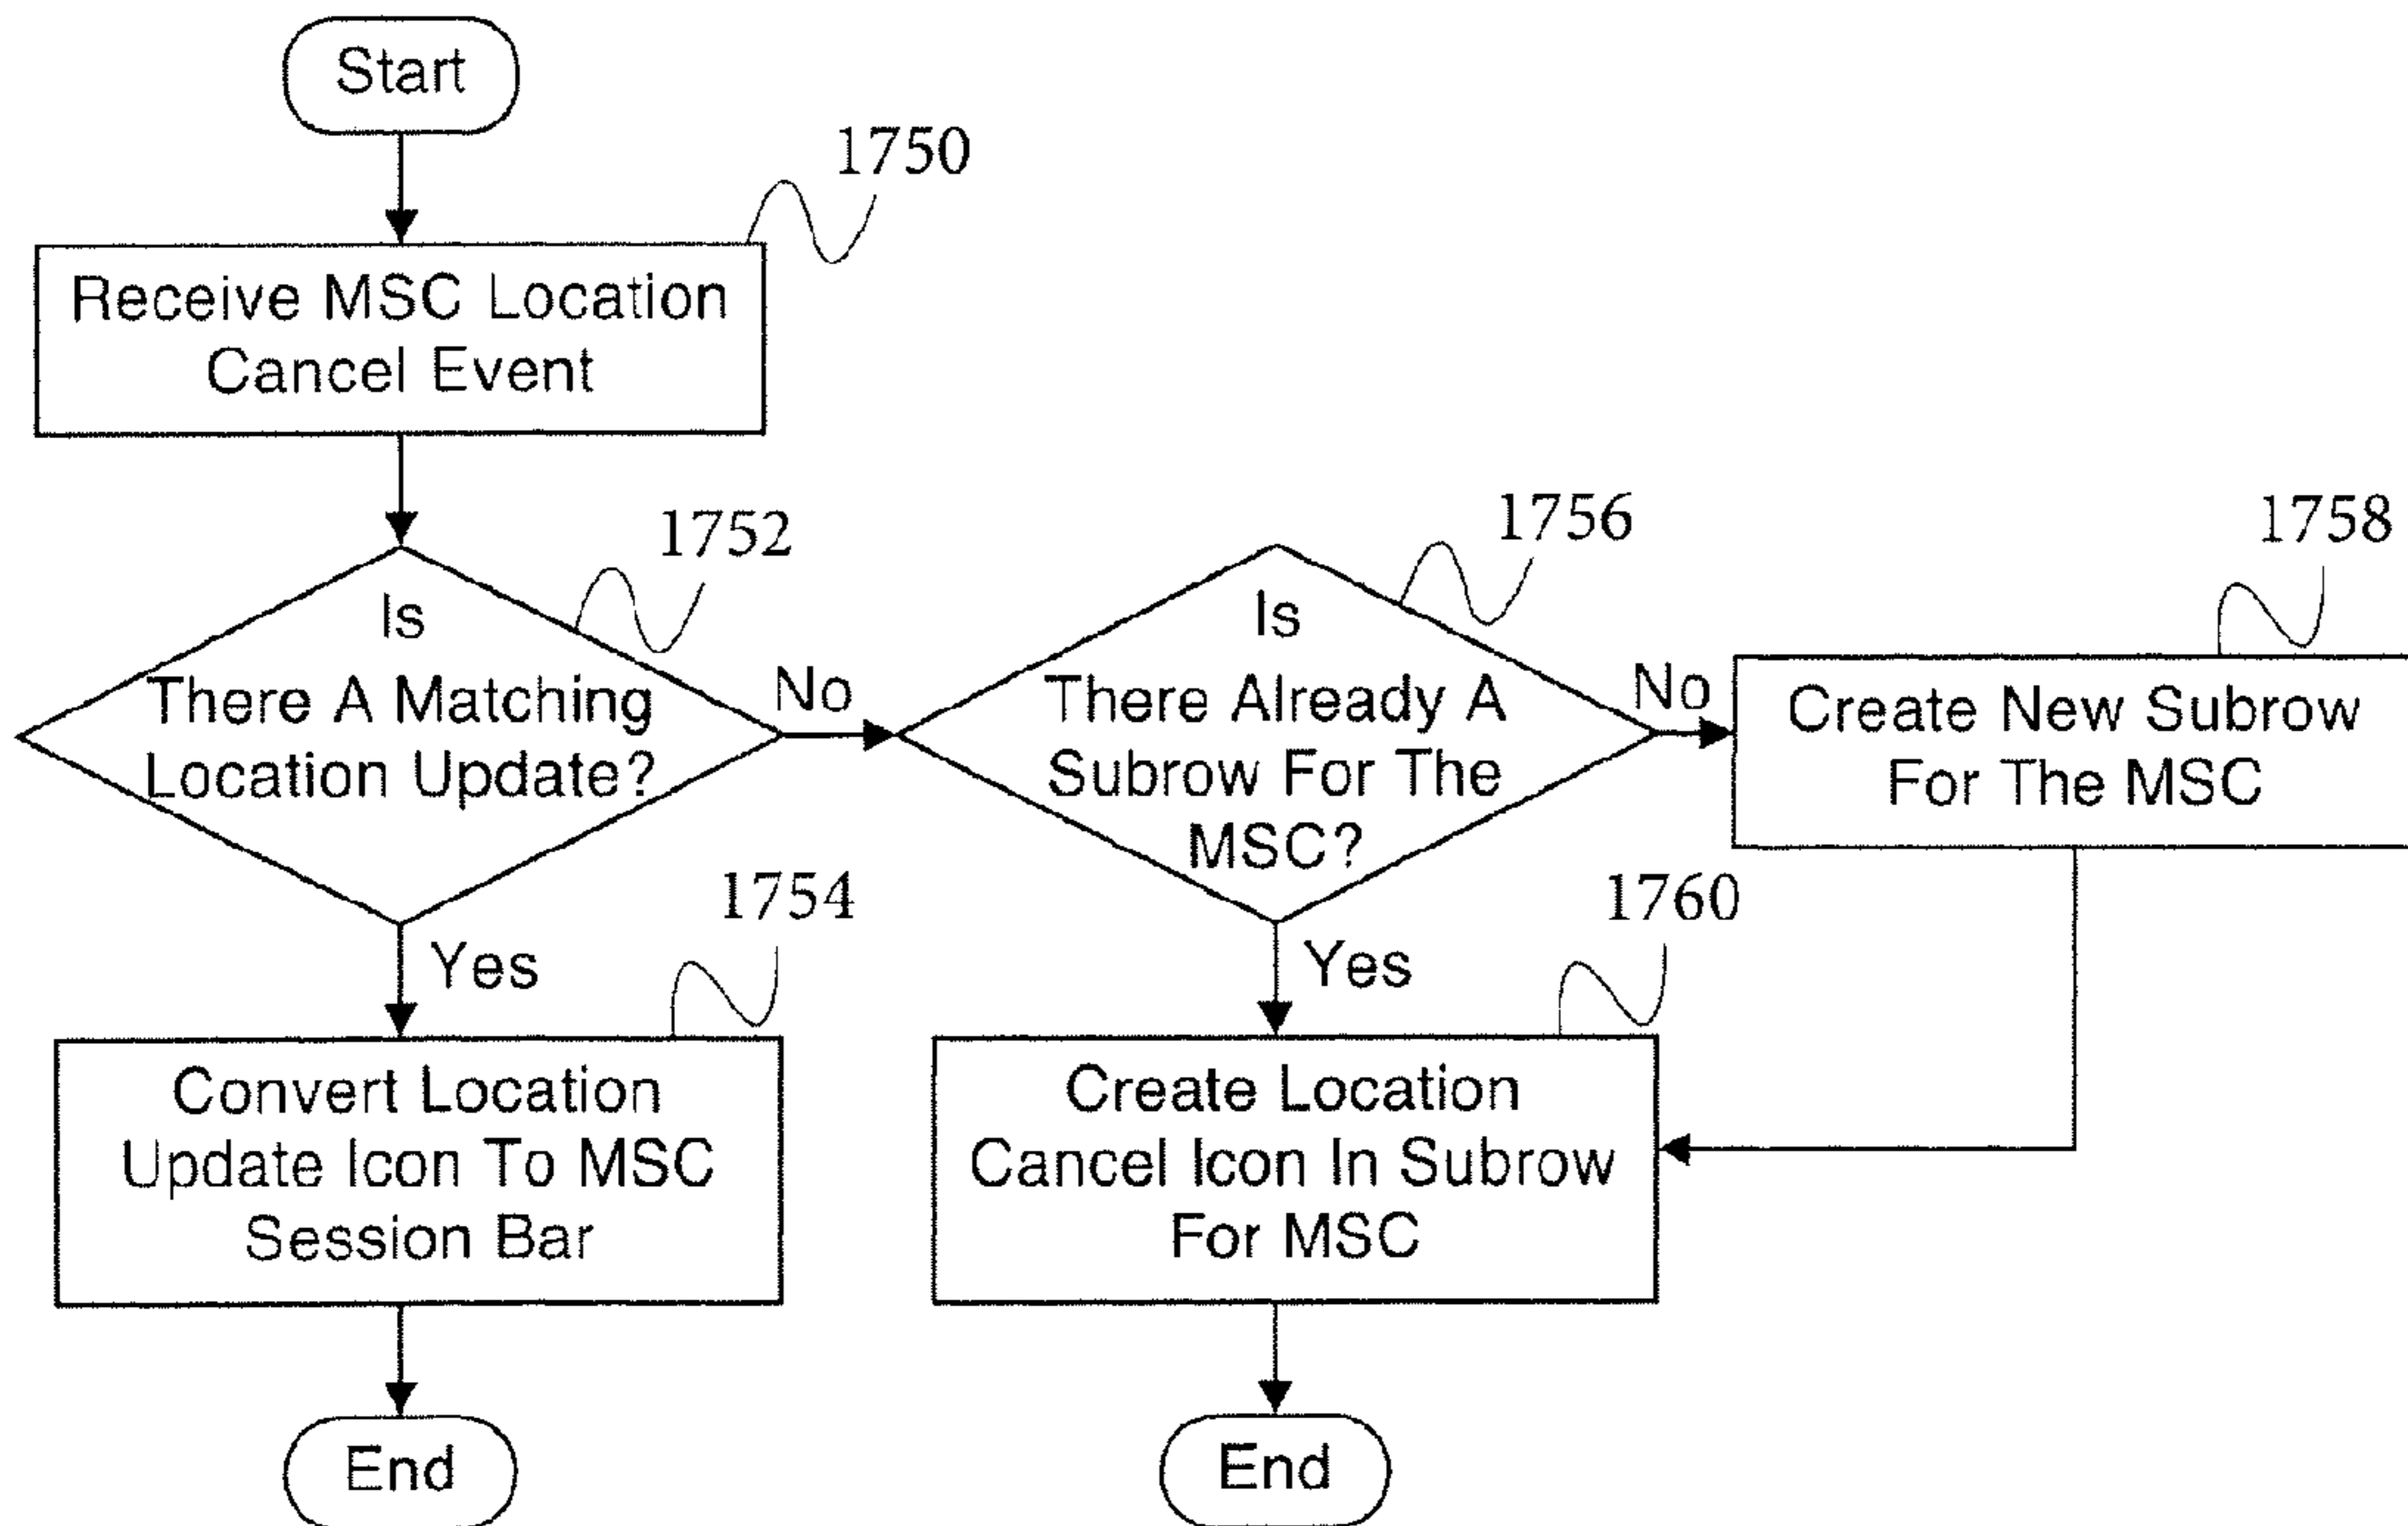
Start

1750

Receive MSC Location Cancel Event

1752

Is There A Matching Location Update?

No

1756

Is There Already A Subrow For The MSC?

No

1758

Create New Subrow For The MSC

Yes

1754

Convert Location Update Icon To MSC Session Bar

Yes

1760

Create Location Cancel Icon In Subrow For MSC

End

End